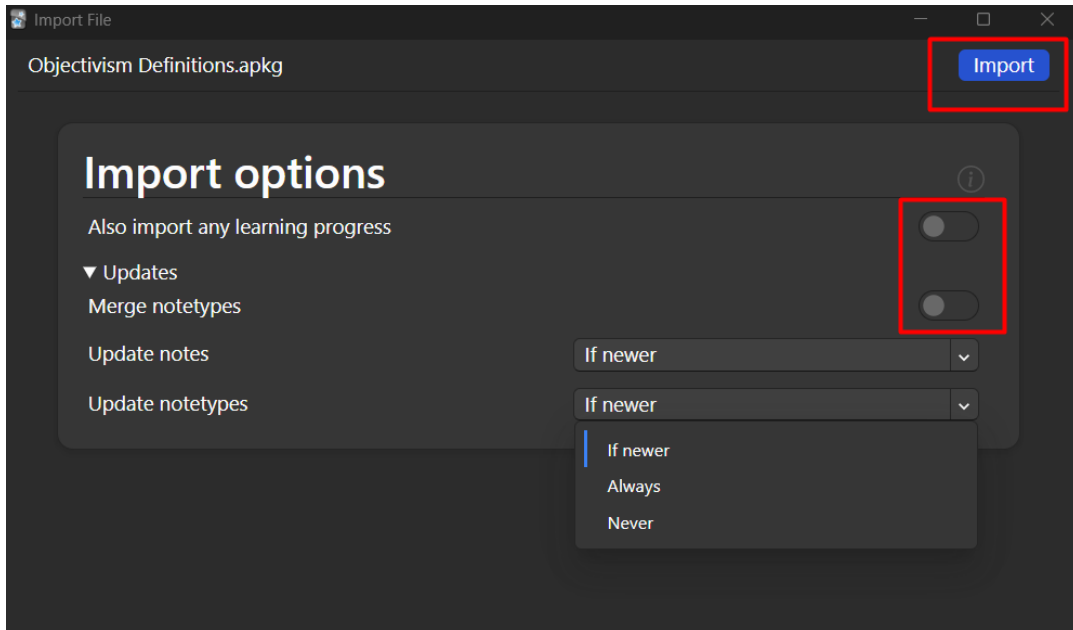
Import File

Objectivism Definitions.apkg

Import

Import options

Also import any learning progress

▼ Updates

Merge notetypes

Update notes

If newer

Update notetypes

If newer

If newer

Always

Never